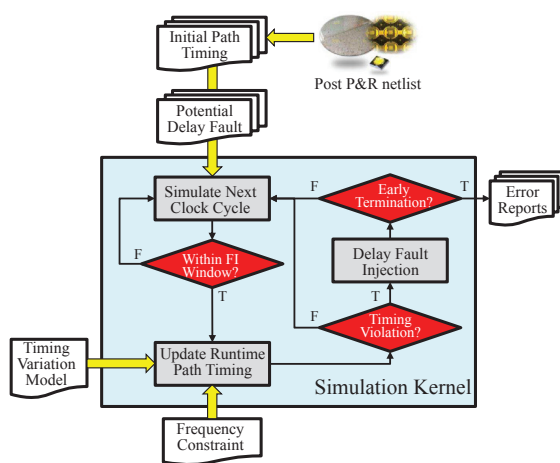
Initial Path Timing

Post P&R netlist

Potential Delay Fault

Simulate Next Clock Cycle

F

Early Termination?

T

Error Reports

F

Within FI Window?

T

Delay Fault Injection

T

F

Timing Violation?

Timing Variation Model

Update Runtime Path Timing

Simulation Kernel

Frequency Constraint